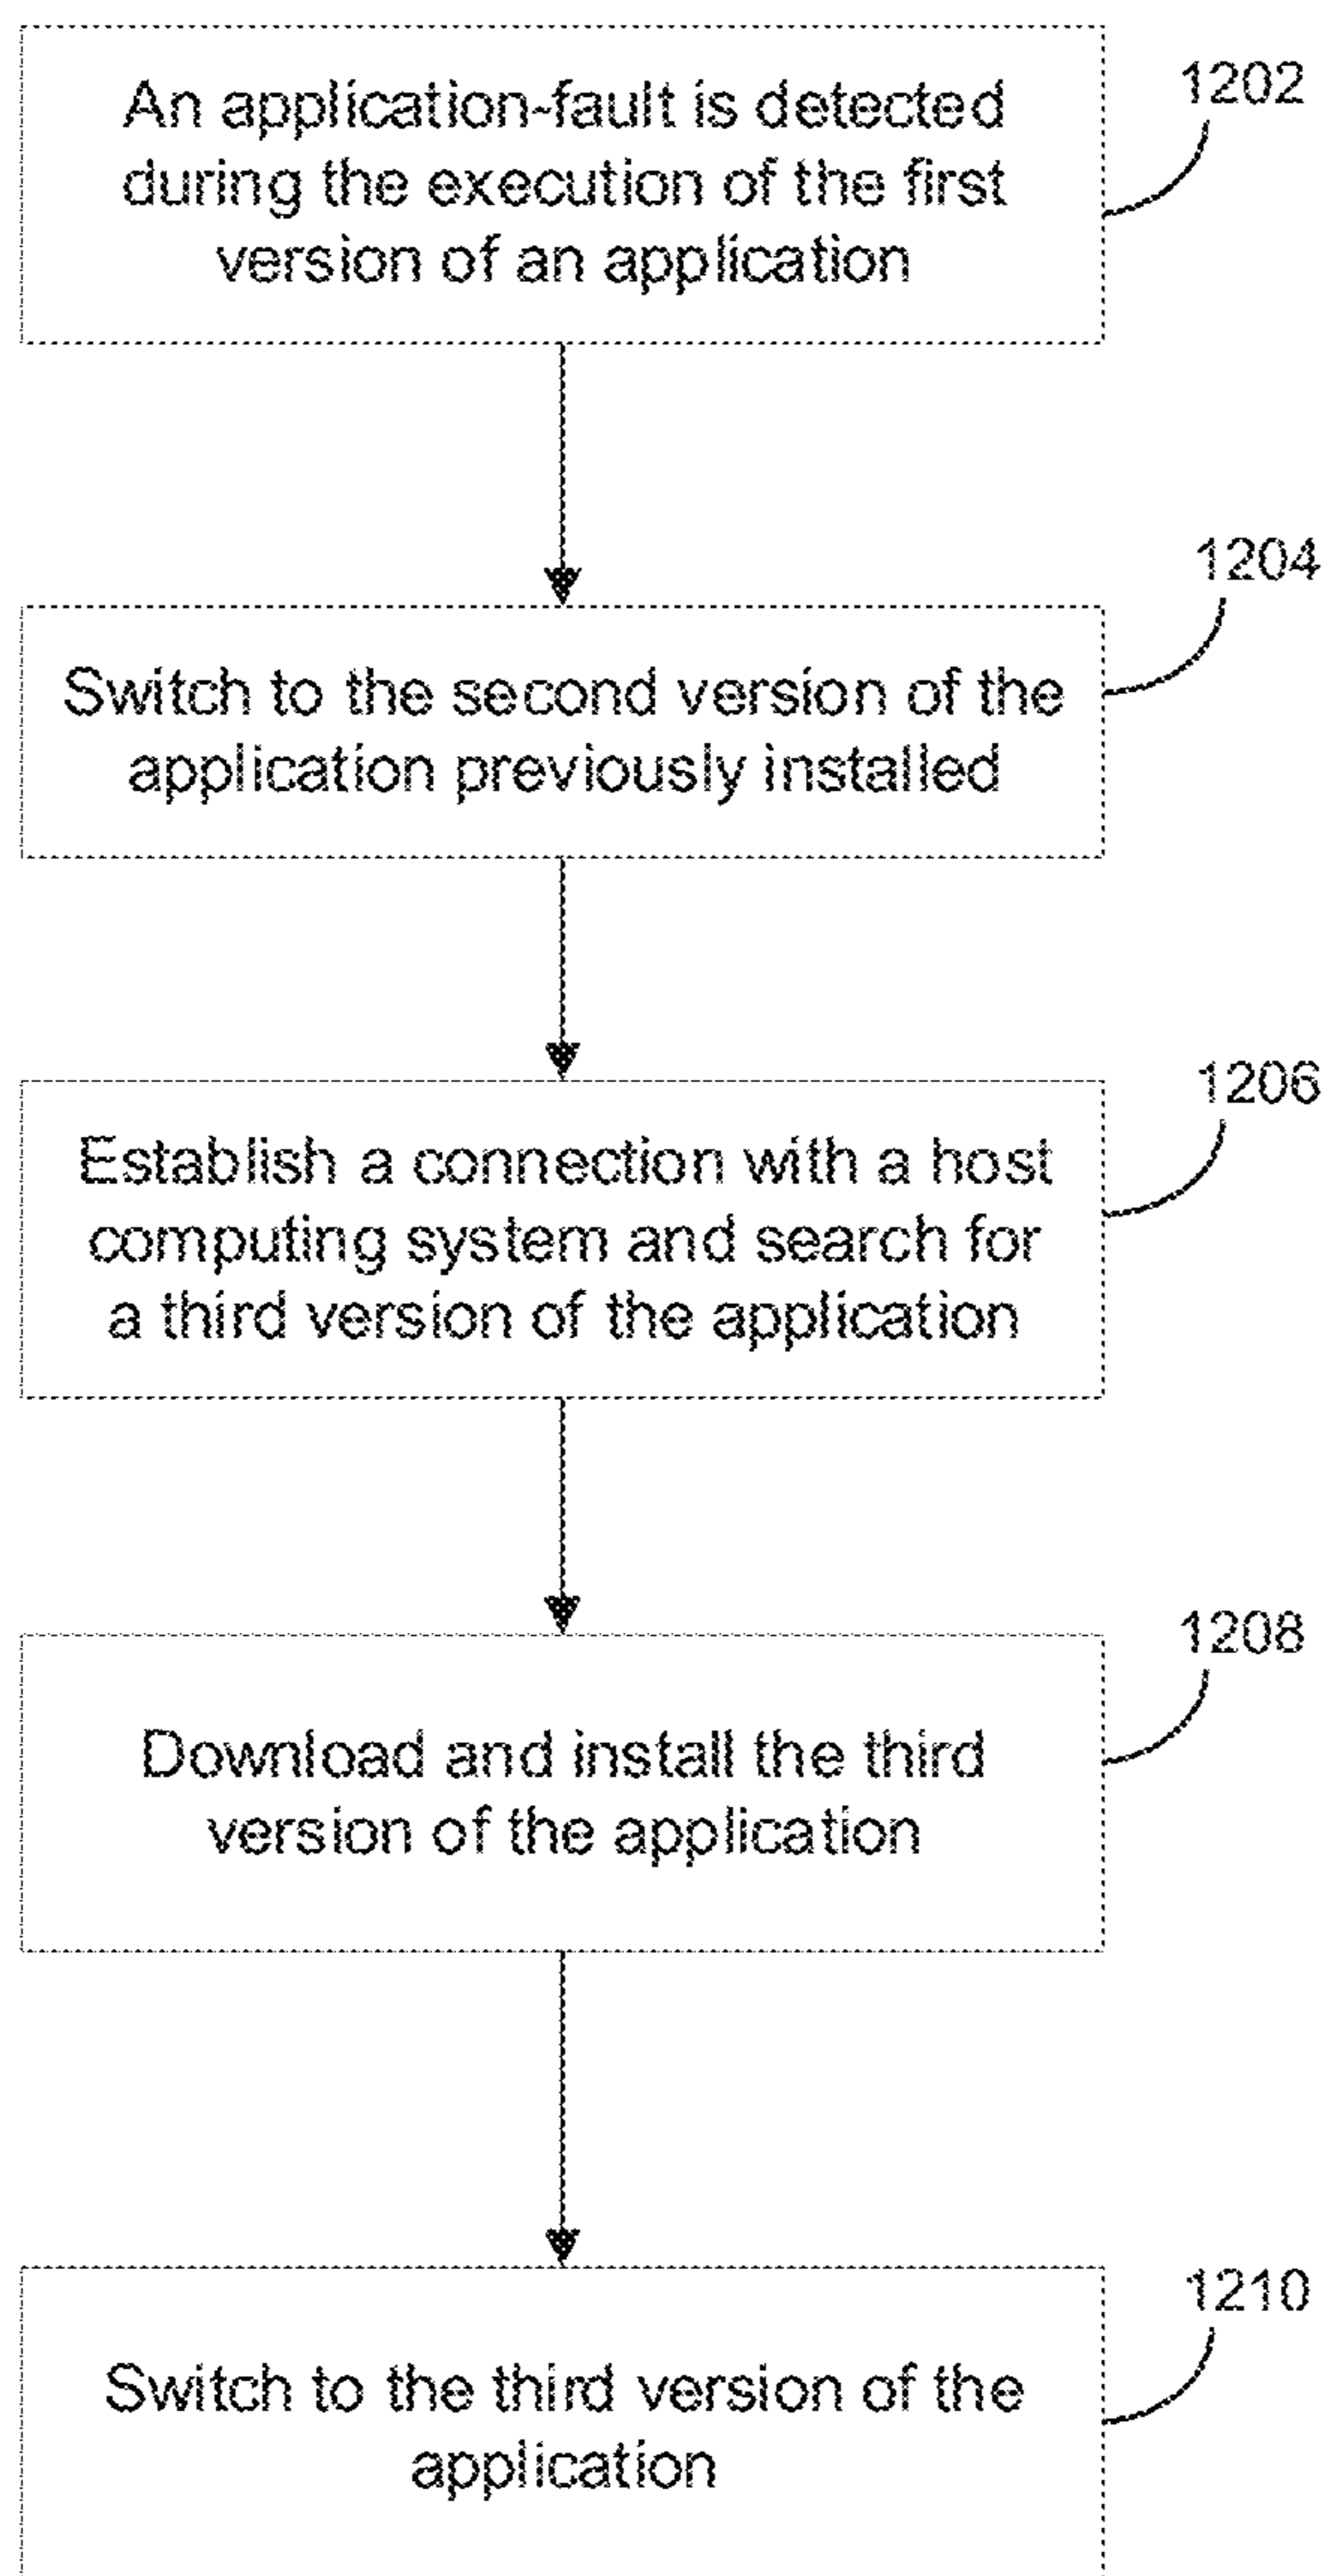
An application-fault is detected during the execution of the first version of an application

1202

Switch to the second version of the application previously installed

1204

Establish a connection with a host computing system and search for a third version of the application

1206

Download and install the third version of the application

1208

Switch to the third version of the application

1210